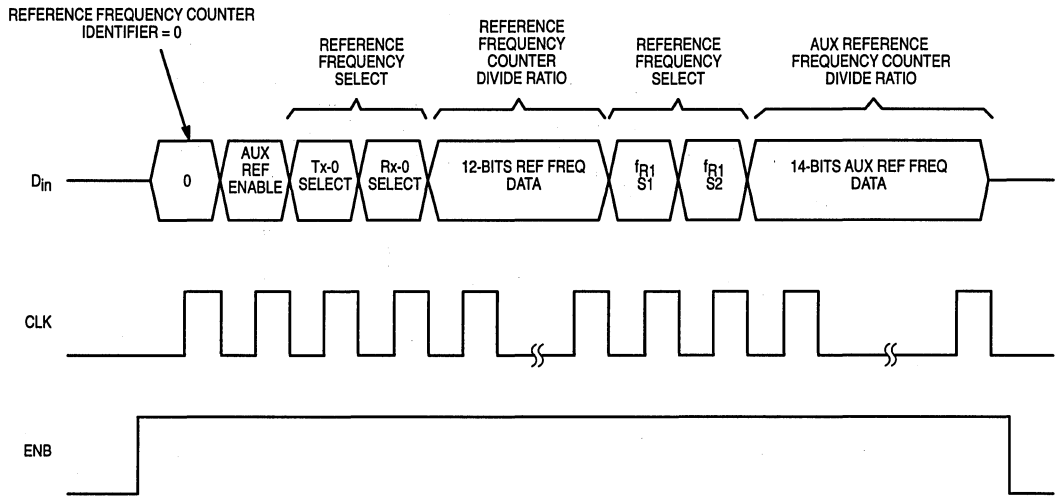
REFERENCE FREQUENCY COUNTER IDENTIFIER = 0

REFERENCE FREQUENCY SELECT

REFERENCE FREQUENCY COUNTER DIVIDE RATIO

REFERENCE FREQUENCY SELECT

AUX REFERENCE FREQUENCY COUNTER DIVIDE RATIO

$D_{in}$

0

AUX REF ENABLE

Tx-0 SELECT

Rx-0 SELECT

12-BITS REF FREQ DATA

$f_{R1}$ S1

$f_{R1}$ S2

14-BITS AUX REF FREQ DATA

CLK

ENB